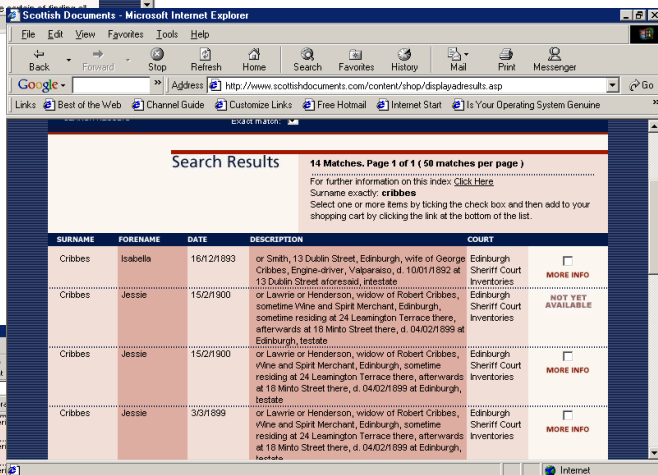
Scottish Documents - Microsoft Internet Explorer

File Edit View Favorites Tools Help

Back Forward Stop Refresh Home Search Favorites History Mail Print Messenger

Google Address http://www.scottishdocuments.com/content/shop/displayadresults.asp Go

Links Best of the Web Channel Guide Customize Links Free Hotmail Internet Start Is Your Operating System Genuine

Exact match:

Search Results

14 Matches. Page 1 of 1 ( 50 matches per page )

For further information on this index Click Here
Surname exactly: cribbes
Select one or more items by ticking the check box and then add to your shopping cart by clicking the link at the bottom of the list.

| SURNAME | FORENAME | DATE | DESCRIPTION | COURT | |
|---|---|---|---|---|---|
| Cribbes | Isabella | 16/12/1893 | or Smith, 13 Dublin Street, Edinburgh, wife of George Cribbes, Engine-driver, Valparaiso, d. 10/01/1892 at 13 Dublin Street aforesaid, intestate | Edinburgh Sheriff Court Inventories | MORE INFO |
| Cribbes | Jessie | 15/2/1900 | or Lawrie or Henderson, widow of Robert Cribbes, sometime Wine and Spirit Merchant, Edinburgh, sometime residing at 24 Leamington Terrace there, afterwards at 18 Minto Street there, d. 04/02/1899 at Edinburgh, testate | Edinburgh Sheriff Court Inventories | NOT YET AVAILABLE |
| Cribbes | Jessie | 15/2/1900 | or Lawrie or Henderson, widow of Robert Cribbes, Wine and Spirit Merchant, Edinburgh, sometime residing at 24 Leamington Terrace there, afterwards at 18 Minto Street there, d. 04/02/1899 at Edinburgh, testate | Edinburgh Sheriff Court Inventories | MORE INFO |
| Cribbes | Jessie | 3/3/1899 | or Lawrie or Henderson, widow of Robert Cribbes, Wine and Spirit Merchant, Edinburgh, sometime residing at 24 Leamington Terrace there, afterwards at 18 Minto Street there, d. 04/02/1899 at Edinburgh, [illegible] | Edinburgh Sheriff Court Inventories | MORE INFO |

Internet